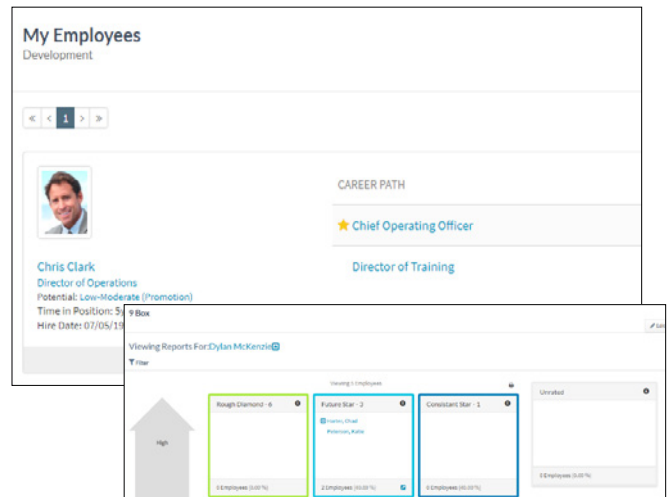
My Employees
Development

« ‹ 1 › »

Chris Clark
Director of Operations
Potential: Low-Moderate (Promotion)
Time in Position: 5y
Hire Date: 07/05/19

CAREER PATH

Chief Operating Officer

Director of Training

9 Box

Edit

Viewing Reports For: Dylan McKenzie

Filter

Viewing 5 Employees

High

Rough Diamond - 6

0 Employees (0.00 %)

Future Star - 2

Foster, Chad
Peterson, Katie

2 Employees (40.00 %)

Consistent Star - 1

0 Employees (40.00 %)

Unrated

0 Employees (0.00 %)